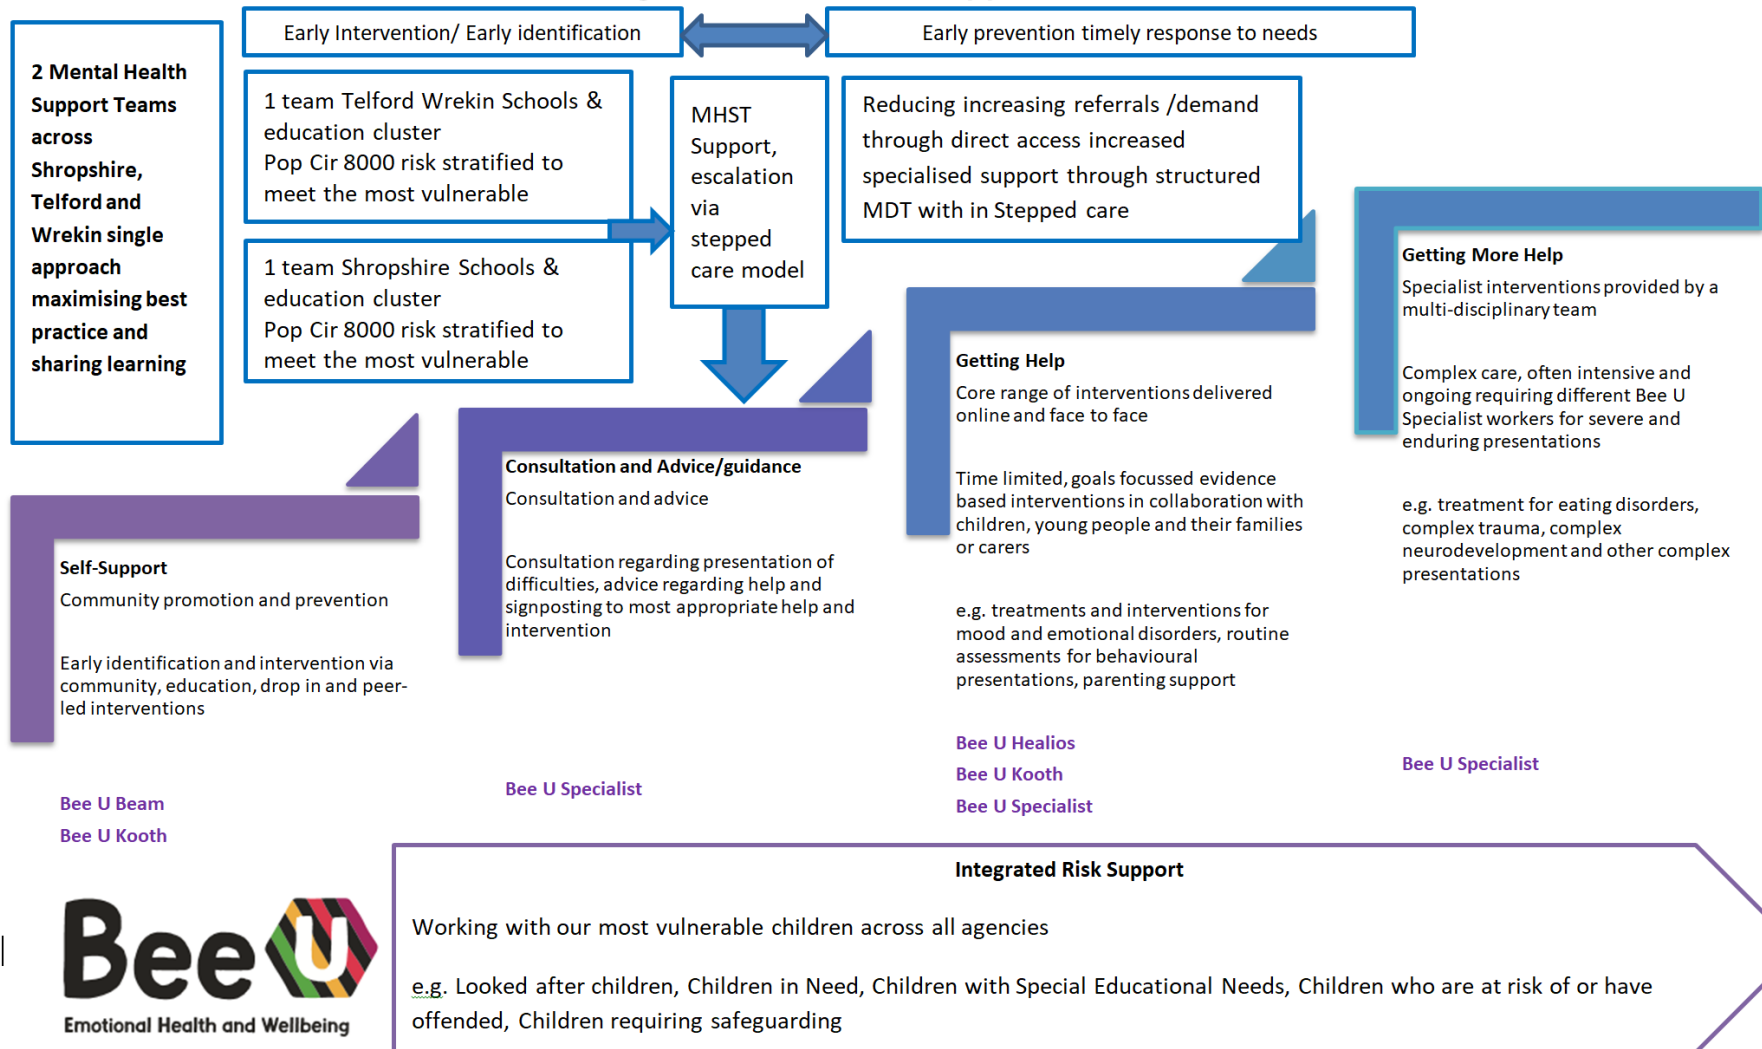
2 Mental Health Support Teams across Shropshire, Telford and Wrekin single approach maximising best practice and sharing learning

Early Intervention/ Early identification

Early prevention timely response to needs

1 team Telford Wrekin Schools & education cluster
Pop Cir 8000 risk stratified to meet the most vulnerable

1 team Shropshire Schools & education cluster
Pop Cir 8000 risk stratified to meet the most vulnerable

MHST Support, escalation via stepped care model

Reducing increasing referrals /demand through direct access increased specialised support through structured MDT with in Stepped care

Getting More Help
Specialist interventions provided by a multi-disciplinary team

Complex care, often intensive and ongoing requiring different Bee U Specialist workers for severe and enduring presentations

e.g. treatment for eating disorders, complex trauma, complex neurodevelopment and other complex presentations

Bee U Specialist

Getting Help
Core range of interventions delivered online and face to face

Time limited, goals focussed evidence based interventions in collaboration with children, young people and their families or carers

e.g. treatments and interventions for mood and emotional disorders, routine assessments for behavioural presentations, parenting support

Bee U Healios
Bee U Kooth
Bee U Specialist

Consultation and Advice/guidance
Consultation and advice

Consultation regarding presentation of difficulties, advice regarding help and signposting to most appropriate help and intervention

Bee U Specialist

Self-Support
Community promotion and prevention

Early identification and intervention via community, education, drop in and peer-led interventions

Bee U Beam
Bee U Kooth

Bee U
Emotional Health and Wellbeing

Integrated Risk Support

Working with our most vulnerable children across all agencies

e.g. Looked after children, Children in Need, Children with Special Educational Needs, Children who are at risk of or have offended, Children requiring safeguarding